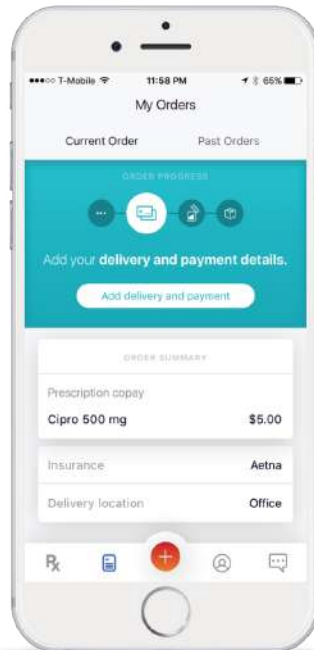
●●●○○ T-Mobile 11:58 PM 65%

My Orders

Current Order

Past Orders

ORDER PROGRESS

Add your delivery and payment details.

Add delivery and payment

ORDER SUMMARY

Prescription copay

Cipro 500 mg

$5.00

Insurance

Aetna

Delivery location

Office

℞